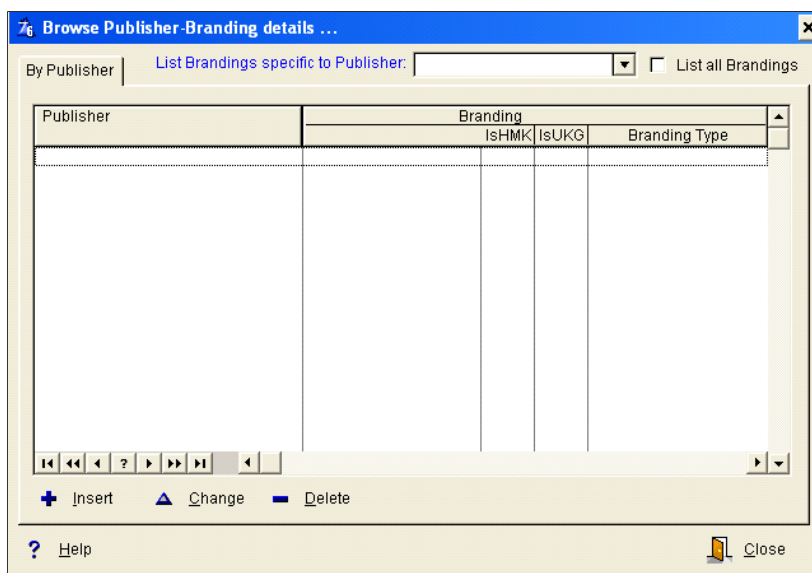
Browse Publisher-Branding details ...

By Publisher

List Brandings specific to Publisher:

List all Brandings

| Publisher | Branding | IsHMK | IsUKG | Branding Type |
|---|---|---|---|---|
| | | | | |

?

Insert

Change

Delete

Help

Close